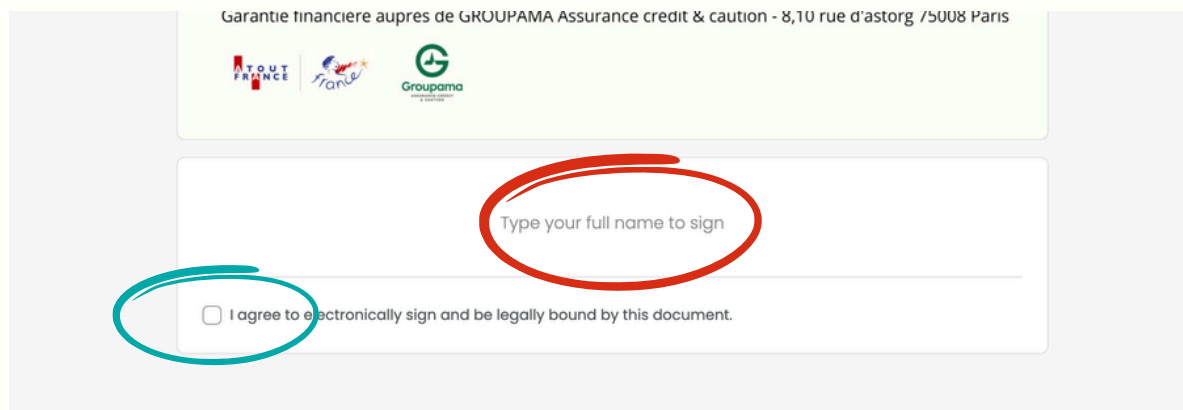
Garantie financière auprès de GROUPAMA Assurance credit & caution - 8,10 rue d'astorg 75008 Paris

ATOUT FRANCE

France

Groupama
ASSURANCE CRÉDIT & CAUTION

Type your full name to sign

I agree to electronically sign and be legally bound by this document.